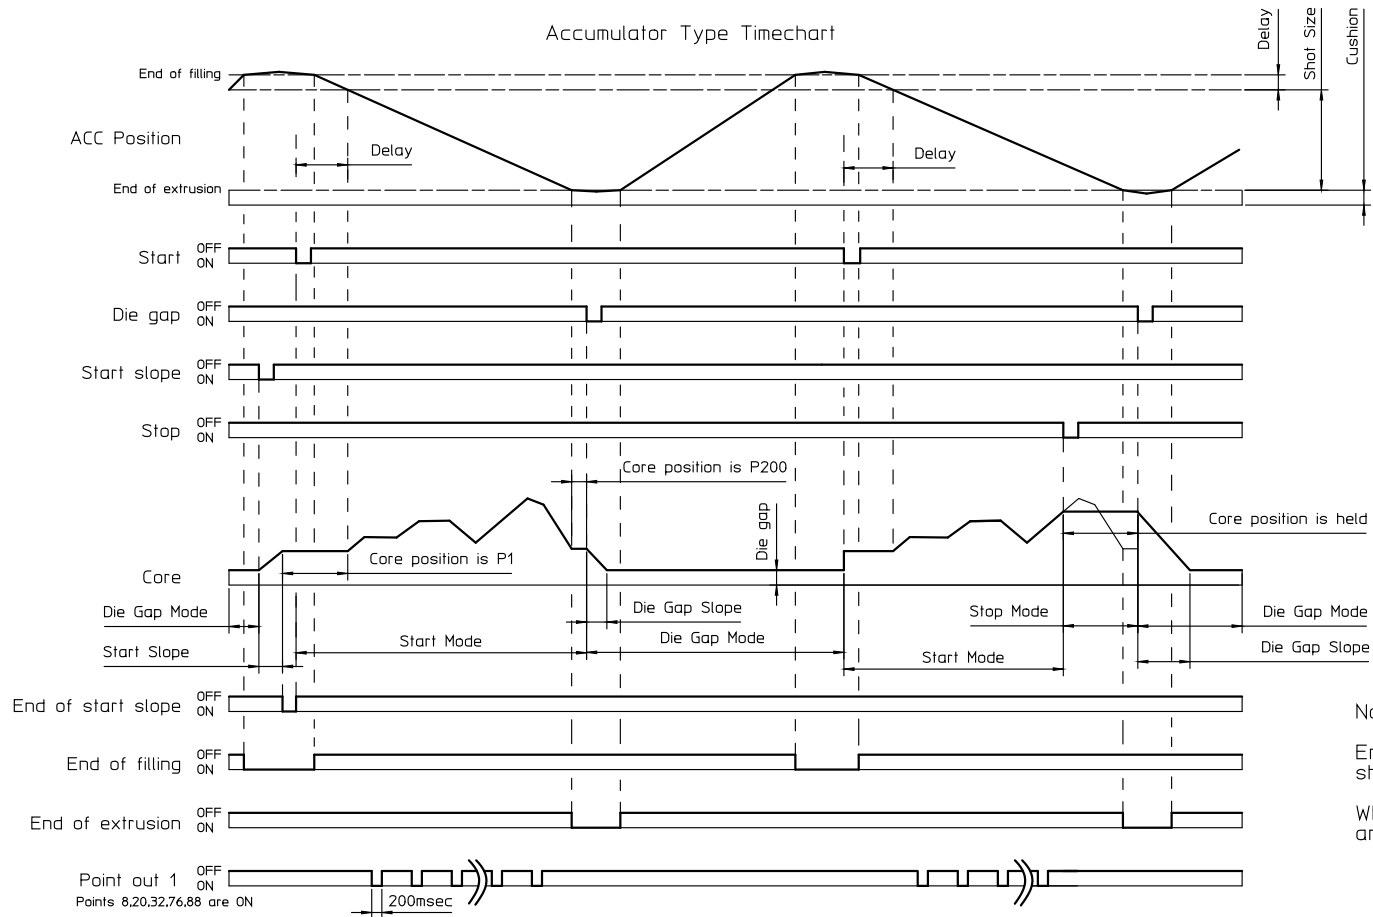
Accumulator Type Timechart

Delay
Shot Size
Cushion

End of filling

ACC Position

Delay

Delay

End of extrusion

Start OFF ON

Die gap OFF ON

Start slope OFF ON

Stop OFF ON

Core position is P200

Die gap

Core position is held

Core

Core position is P1

Die Gap Mode

Die Gap Slope

Stop Mode

Die Gap Mode

Start Slope

Start Mode

Die Gap Mode

Start Mode

Die Gap Slope

End of start slope OFF ON

No

End of filling OFF ON

En
sh

End of extrusion OFF ON

Wh
ar

Point out 1 OFF ON
Points 8,20,32,76,88 are ON

200msec